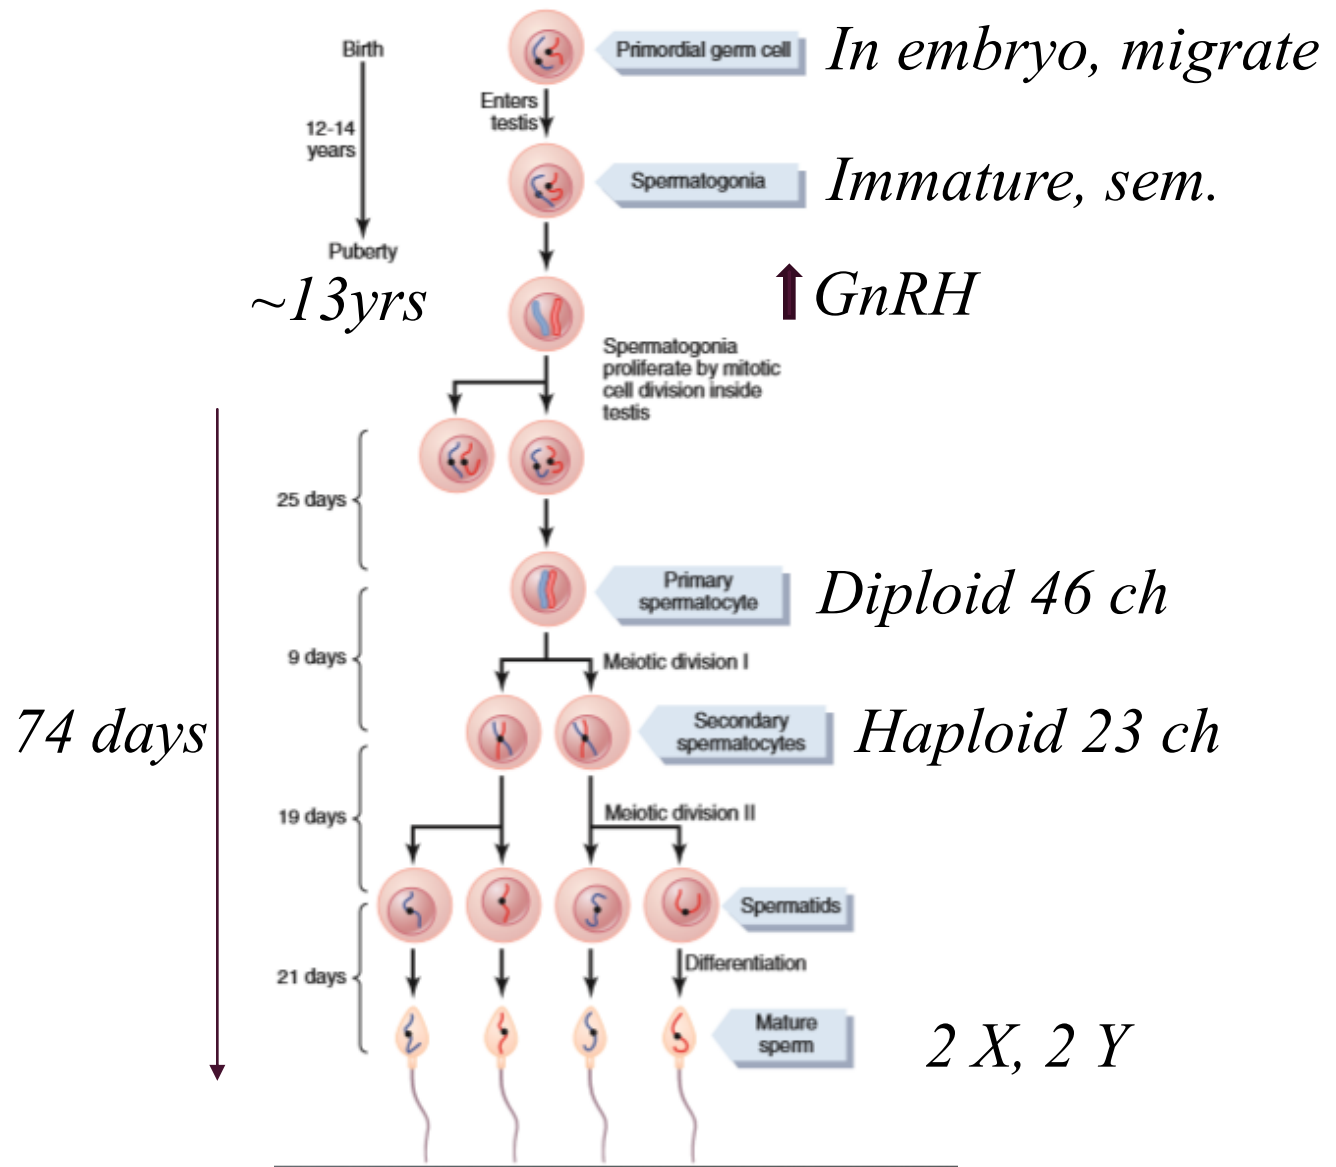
Birth

12-14 years

Puberty

~13yrs

Primordial germ cell

In embryo, migrate

Enters testis

Spermatogonia

Immature, sem.

↑GnRH

Spermatogonia proliferate by mitotic cell division inside testis

25 days

Primary spermatocyte

Diploid 46 ch

9 days

Meiotic division I

74 days

Secondary spermatocytes

Haploid 23 ch

19 days

Meiotic division II

Spermatids

21 days

Differentiation

Mature sperm

2 X, 2 Y